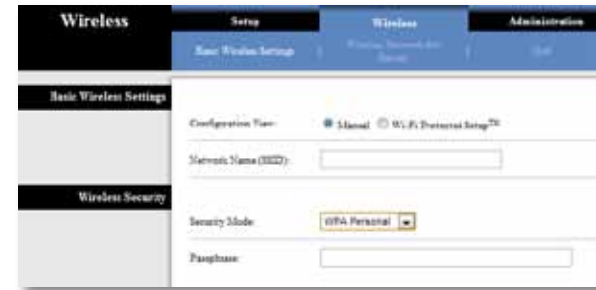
Wireless

Setup | Wireless | Administration

Basic Wireless Settings | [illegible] | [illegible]

Basic Wireless Settings

Configuration View: Manual Wi-Fi Protected Setup™

Network Name (SSID):

Wireless Security

Security Mode: WPA Personal

Passphrase: